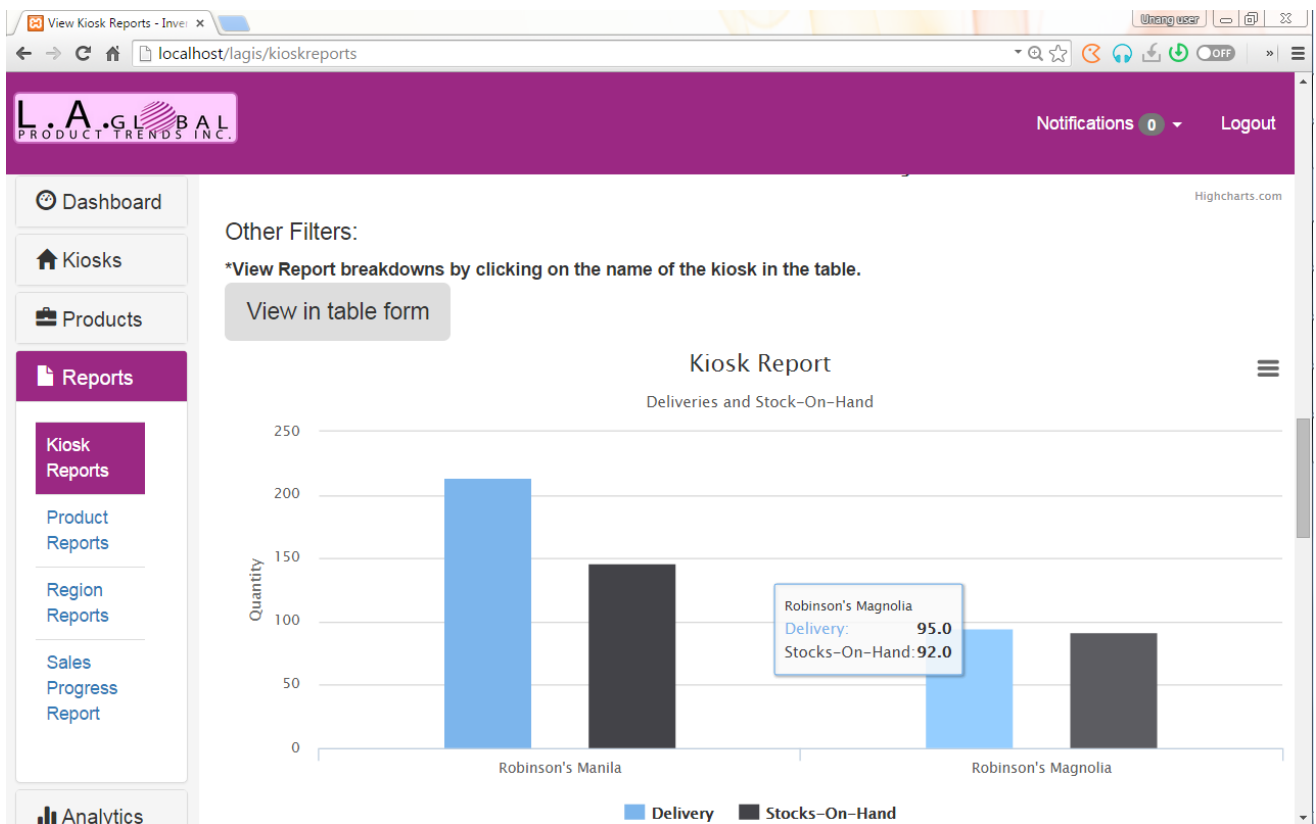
View Kiosk Reports - Inve ×

Unang user

localhost/lagis/kioskreports

L.A.GLOBAL PRODUCT TRENDS INC.

Notifications 0

Logout

Dashboard

Kiosks

Products

Reports

Kiosk Reports

Product Reports

Region Reports

Sales Progress Report

Analytics

Highcharts.com

Other Filters:

*View Report breakdowns by clicking on the name of the kiosk in the table.

View in table form

Kiosk Report

Deliveries and Stock-On-Hand

250
200
150
100
50
0

Quantity

Robinson's Magnolia
Delivery: 95.0
Stocks-On-Hand: 92.0

Robinson's Manila

Robinson's Magnolia

Delivery
Stocks-On-Hand